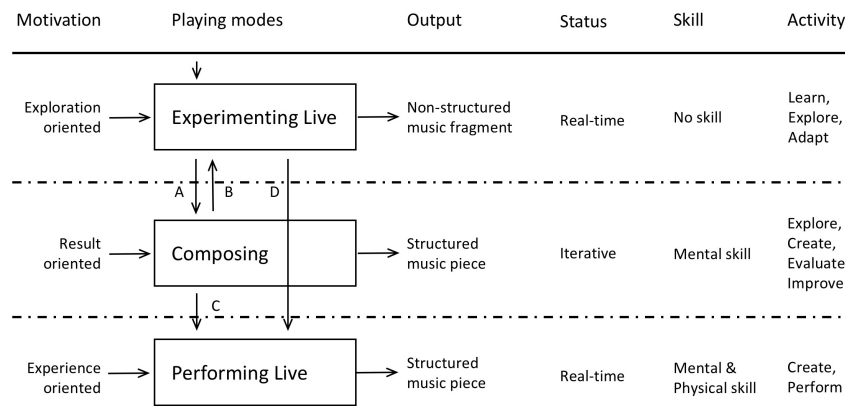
| Motivation | Playing modes | Output | Status | Skill | Activity |
|---|---|---|---|---|---|
| Exploration oriented | Experimenting Live | Non-structured music fragment | Real-time | No skill | Learn, Explore, Adapt |
| Result oriented | Composing | Structured music piece | Iterative | Mental skill | Explore, Create, Evaluate Improve |
| Experience oriented | Performing Live | Structured music piece | Real-time | Mental & Physical skill | Create, Perform |

A B D

C